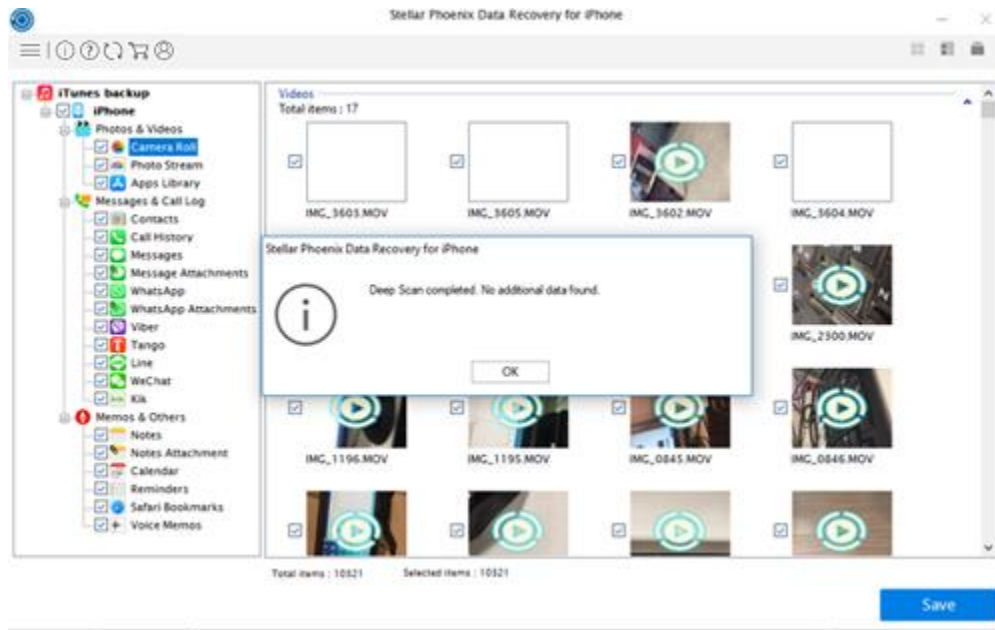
Stellar Phoenix Data Recovery for iPhone

iTunes backup
iPhone
Photos & Videos
Camera Roll
Photo Stream
Apps Library
Messages & Call Log
Contacts
Call History
Messages
Message Attachments
WhatsApp
WhatsApp Attachments
Viber
Tango
Line
WeChat
Kik
Memos & Others
Notes
Notes Attachment
Calendar
Reminders
Safari Bookmarks
Voice Memos

Videos
Total items : 17

IMG_3603.MOV
IMG_3605.MOV
IMG_3602.MOV
IMG_3604.MOV
IMG_2300.MOV
IMG_1196.MOV
IMG_1195.MOV
IMG_0845.MOV
IMG_0846.MOV

Stellar Phoenix Data Recovery for iPhone

Deep Scan completed. No additional data found.

OK

Total items : 10521
Selected items : 10521

Save